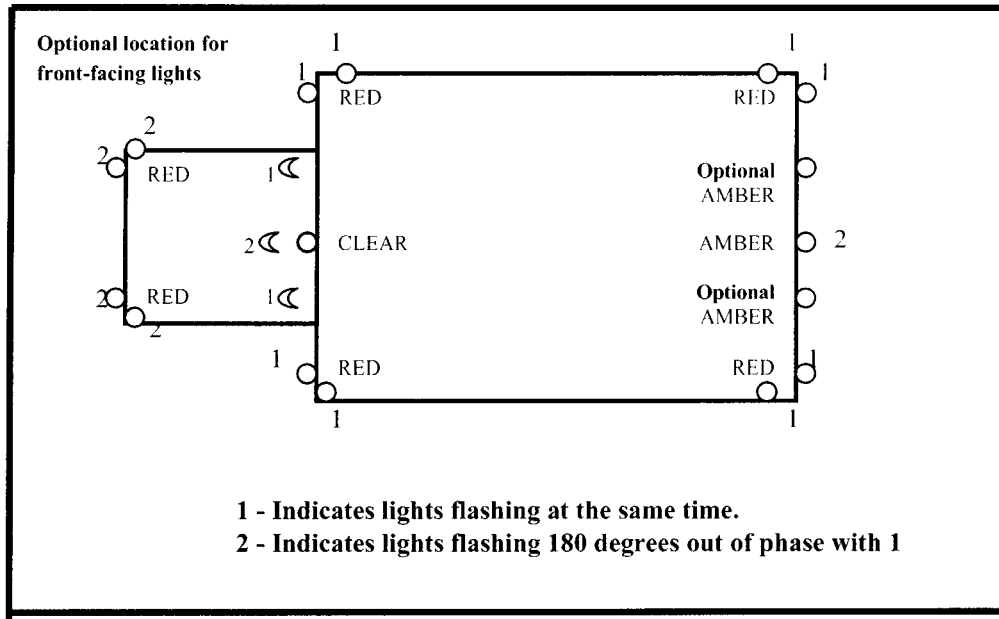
Optional location for front-facing lights

1
1
RED

1
1
RED

2
2
RED

1
CLEAR
2

Optional AMBER

AMBER 2

Optional AMBER

2
RED
2

1
1
RED

1
RED
1

1
1

1 - Indicates lights flashing at the same time.
2 - Indicates lights flashing 180 degrees out of phase with 1